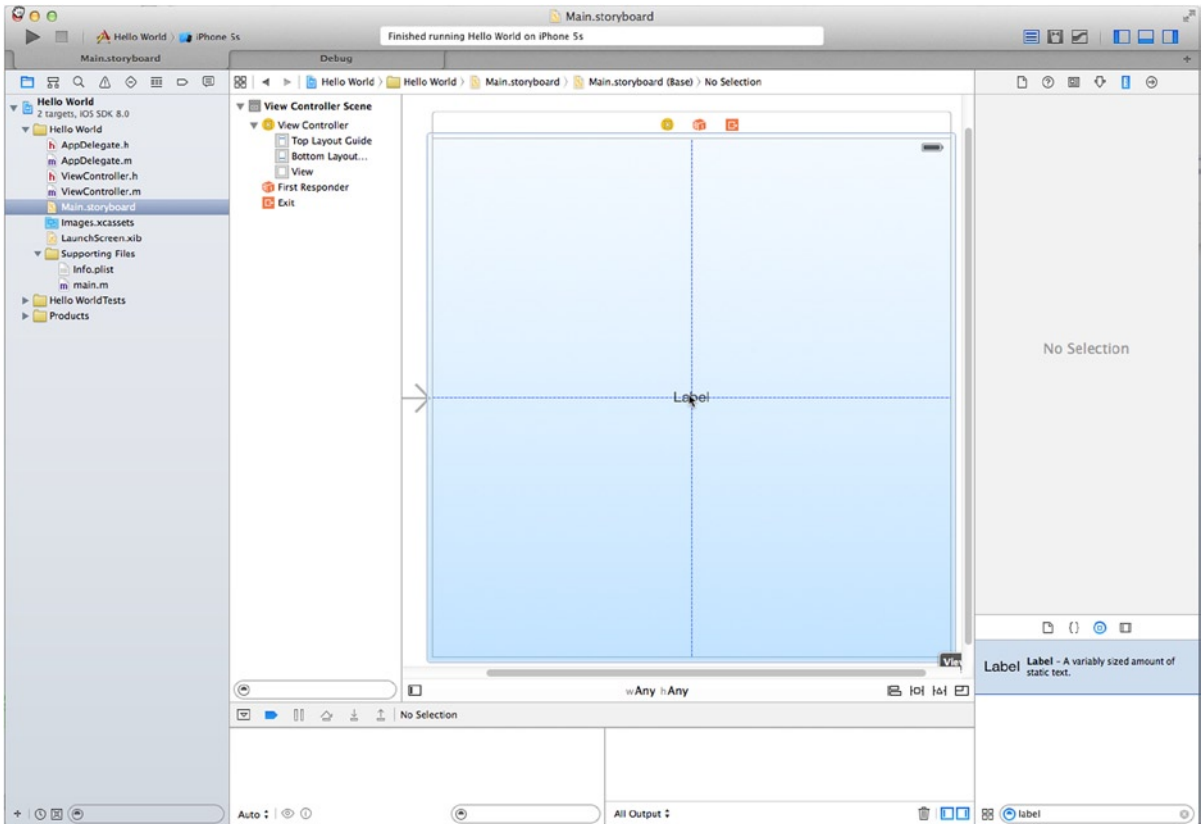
Main.storyboard

Hello World 〉 iPhone 5s

Finished running Hello World on iPhone 5s

Main.storyboard

Debug

Hello World 〉 Hello World 〉 Main.storyboard 〉 Main.storyboard (Base) 〉 No Selection

Hello World
2 targets, iOS SDK 8.0

Hello World

AppDelegate.h

AppDelegate.m

ViewController.h

ViewController.m

Main.storyboard

Images.xcassets

LaunchScreen.xib

Supporting Files

Info.plist

main.m

Hello WorldTests

Products

View Controller Scene

View Controller

Top Layout Guide

Bottom Layout...

View

First Responder

Exit

Label

wAny hAny

No Selection

Auto ⇕

All Output ⇕

No Selection

Label Label - A variably sized amount of static text.

label